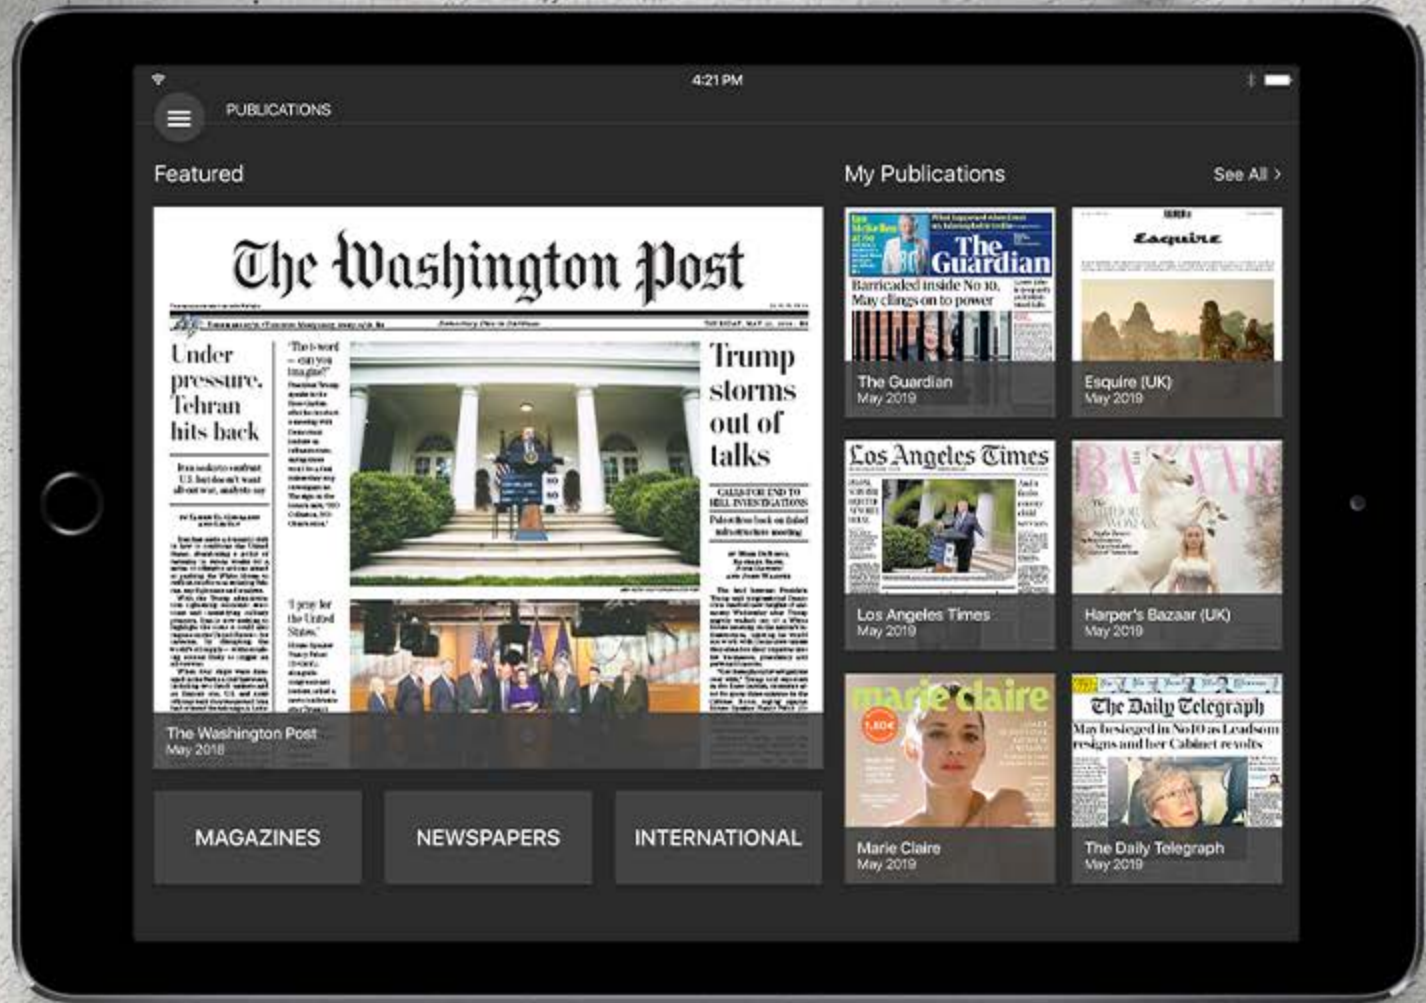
4:21 PM

PUBLICATIONS

Featured

The Washington Post

Under pressure, Tehran hits back

'The t-word – can you imagine?'

Trump storms out of talks

CALLS FOR END TO HILL INVESTIGATIONS

'I pray for the United States.'

The Washington Post
May 2018

MAGAZINES

NEWSPAPERS

INTERNATIONAL

My Publications

See All >

The Guardian

Barricaded inside No 10, May clings on to power

The Guardian
May 2019

Esquire

Esquire (UK)
May 2019

Los Angeles Times

Los Angeles Times
May 2019

BAZAAR

Harper's Bazaar (UK)
May 2019

marie claire

Marie Claire
May 2019

The Daily Telegraph

May besieged in No10 as Leadsom resigns and her Cabinet revolts

The Daily Telegraph
May 2019